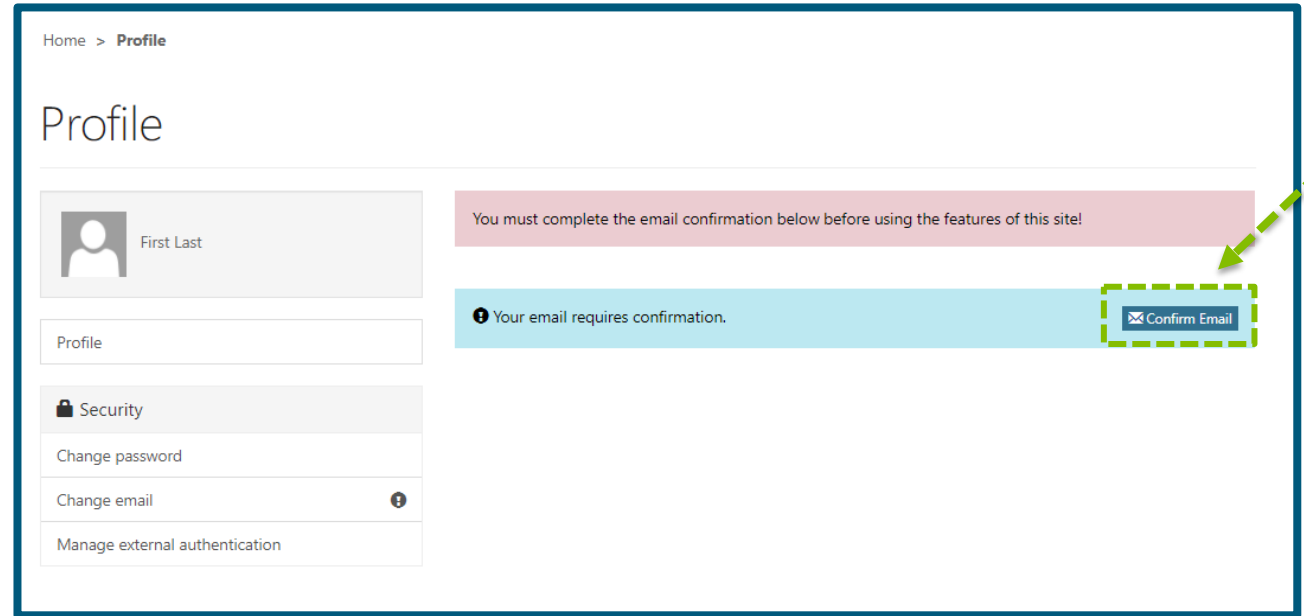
Home > **Profile**

Profile

First Last

Profile

Security

Change password

Change email

Manage external authentication

You must complete the email confirmation below before using the features of this site!

Your email requires confirmation.

Confirm Email